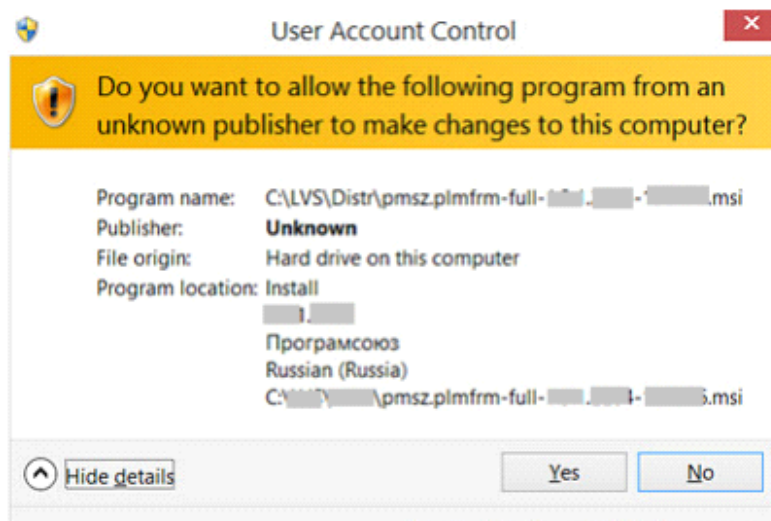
User Account Control

Do you want to allow the following program from an unknown publisher to make changes to this computer?

| | |
|---|---|
| Program name: | C:\LVS\Distr\pmsz.plmfrm-full-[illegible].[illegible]-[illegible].msi |
| Publisher: | **Unknown** |
| File origin: | Hard drive on this computer |
| Program location: | Install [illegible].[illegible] Програмсоюз Russian (Russia) C:\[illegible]\pmsz.plmfrm-full-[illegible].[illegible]4-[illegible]5.msi |

Hide details

Yes

No